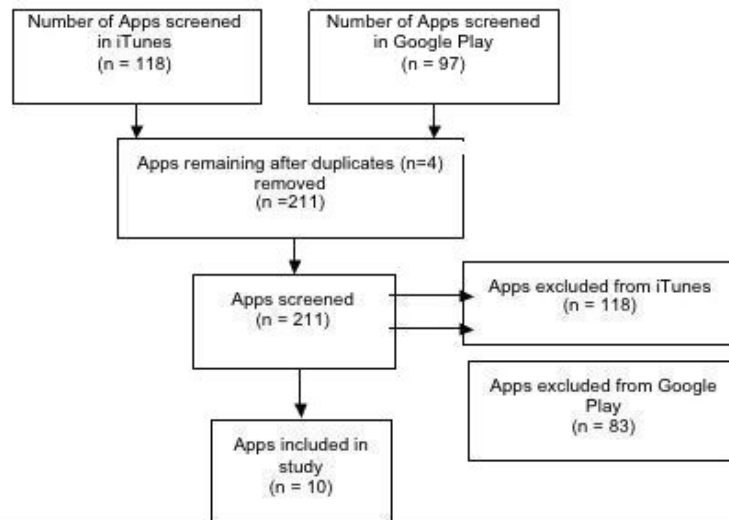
Number of Apps screened in iTunes
(n = 118)

Number of Apps screened in Google Play
(n = 97)

Apps remaining after duplicates (n=4) removed
(n =211)

Apps screened
(n = 211)

Apps excluded from iTunes
(n = 118)

Apps excluded from Google Play
(n = 83)

Apps included in study
(n = 10)